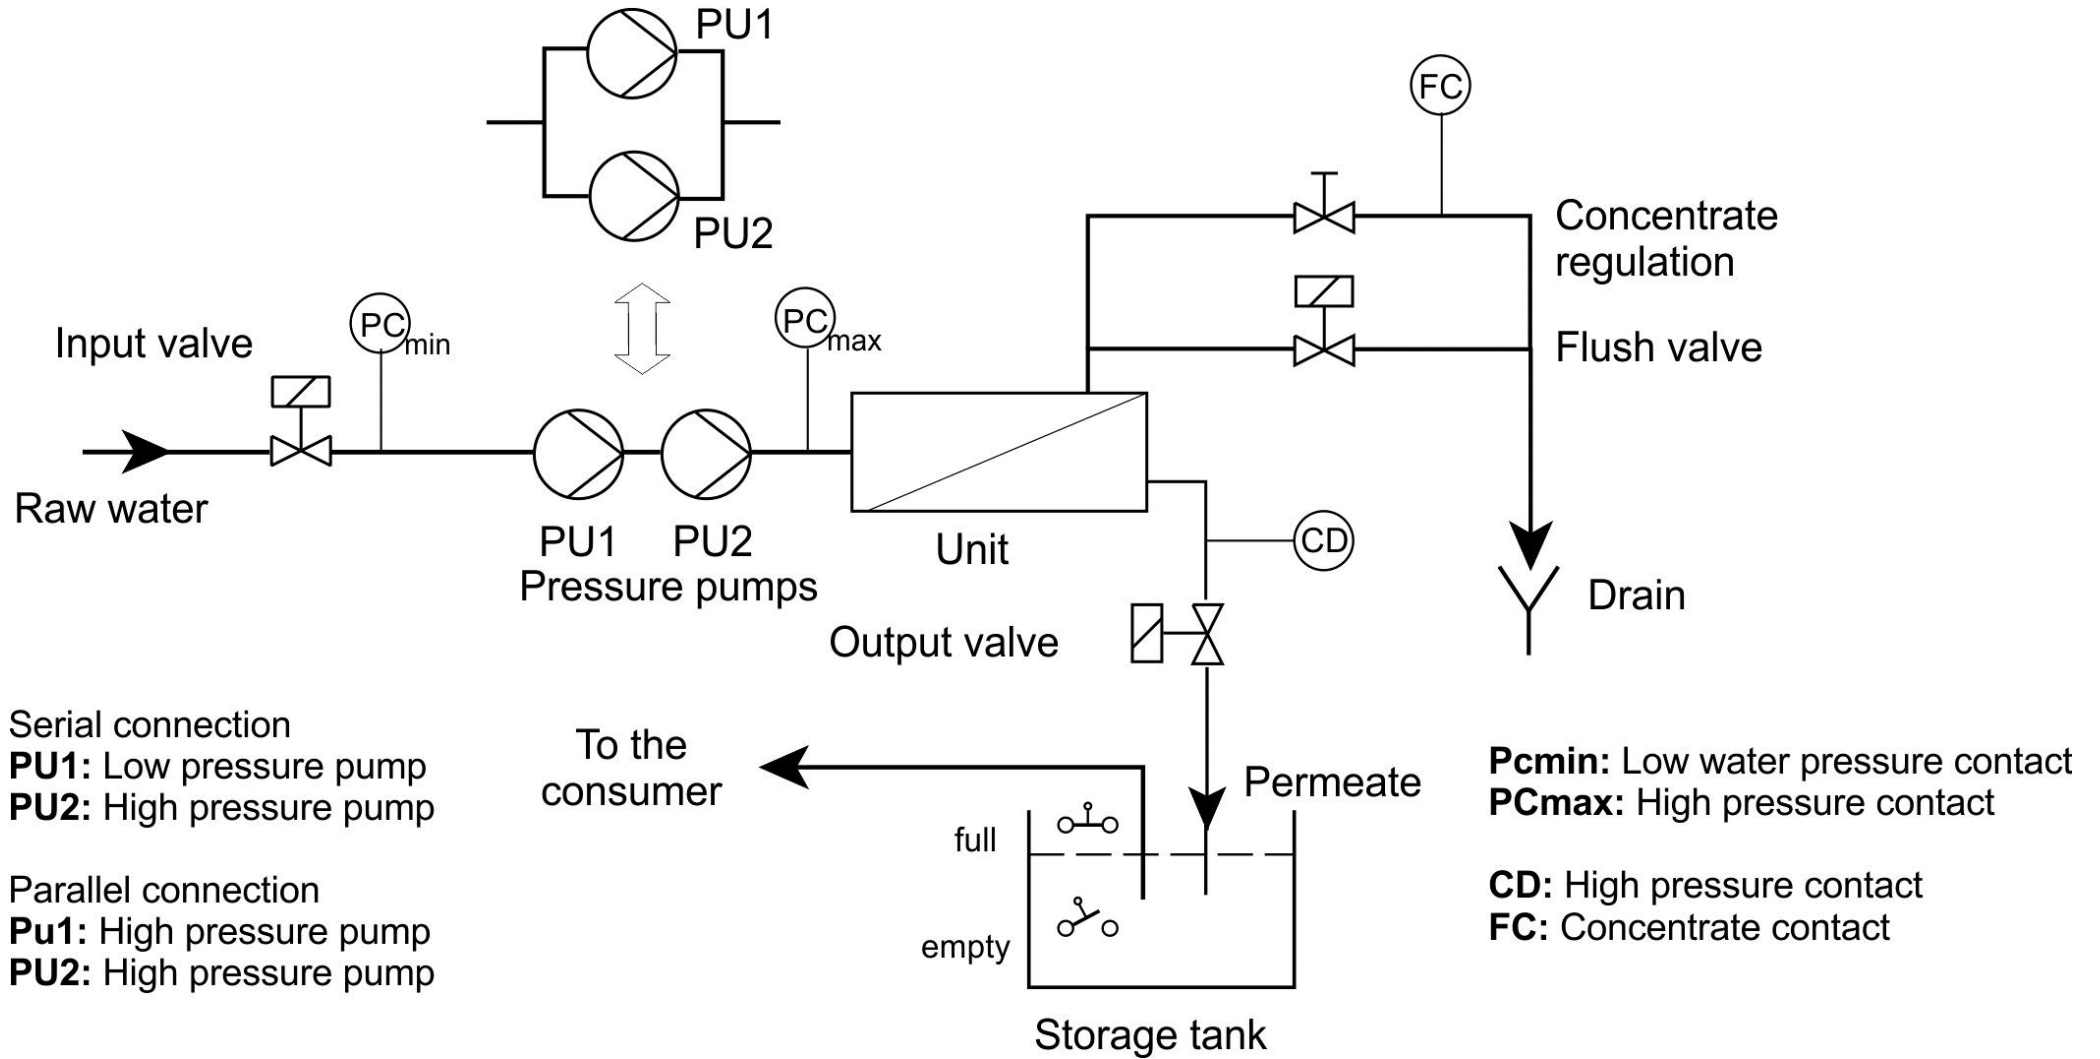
PU1

PU2

FC

Concentrate regulation

Flush valve

Input valve

$PC_{min}$

$PC_{max}$

Raw water

PU1 PU2
Pressure pumps

Unit

CD

Drain

Output valve

Serial connection
**PU1:** Low pressure pump
**PU2:** High pressure pump

Parallel connection
**Pu1:** High pressure pump
**PU2:** High pressure pump

To the consumer

Permeate

full

empty

Storage tank

**Pcmin:** Low water pressure contact
**PCmax:** High pressure contact

**CD:** High pressure contact
**FC:** Concentrate contact